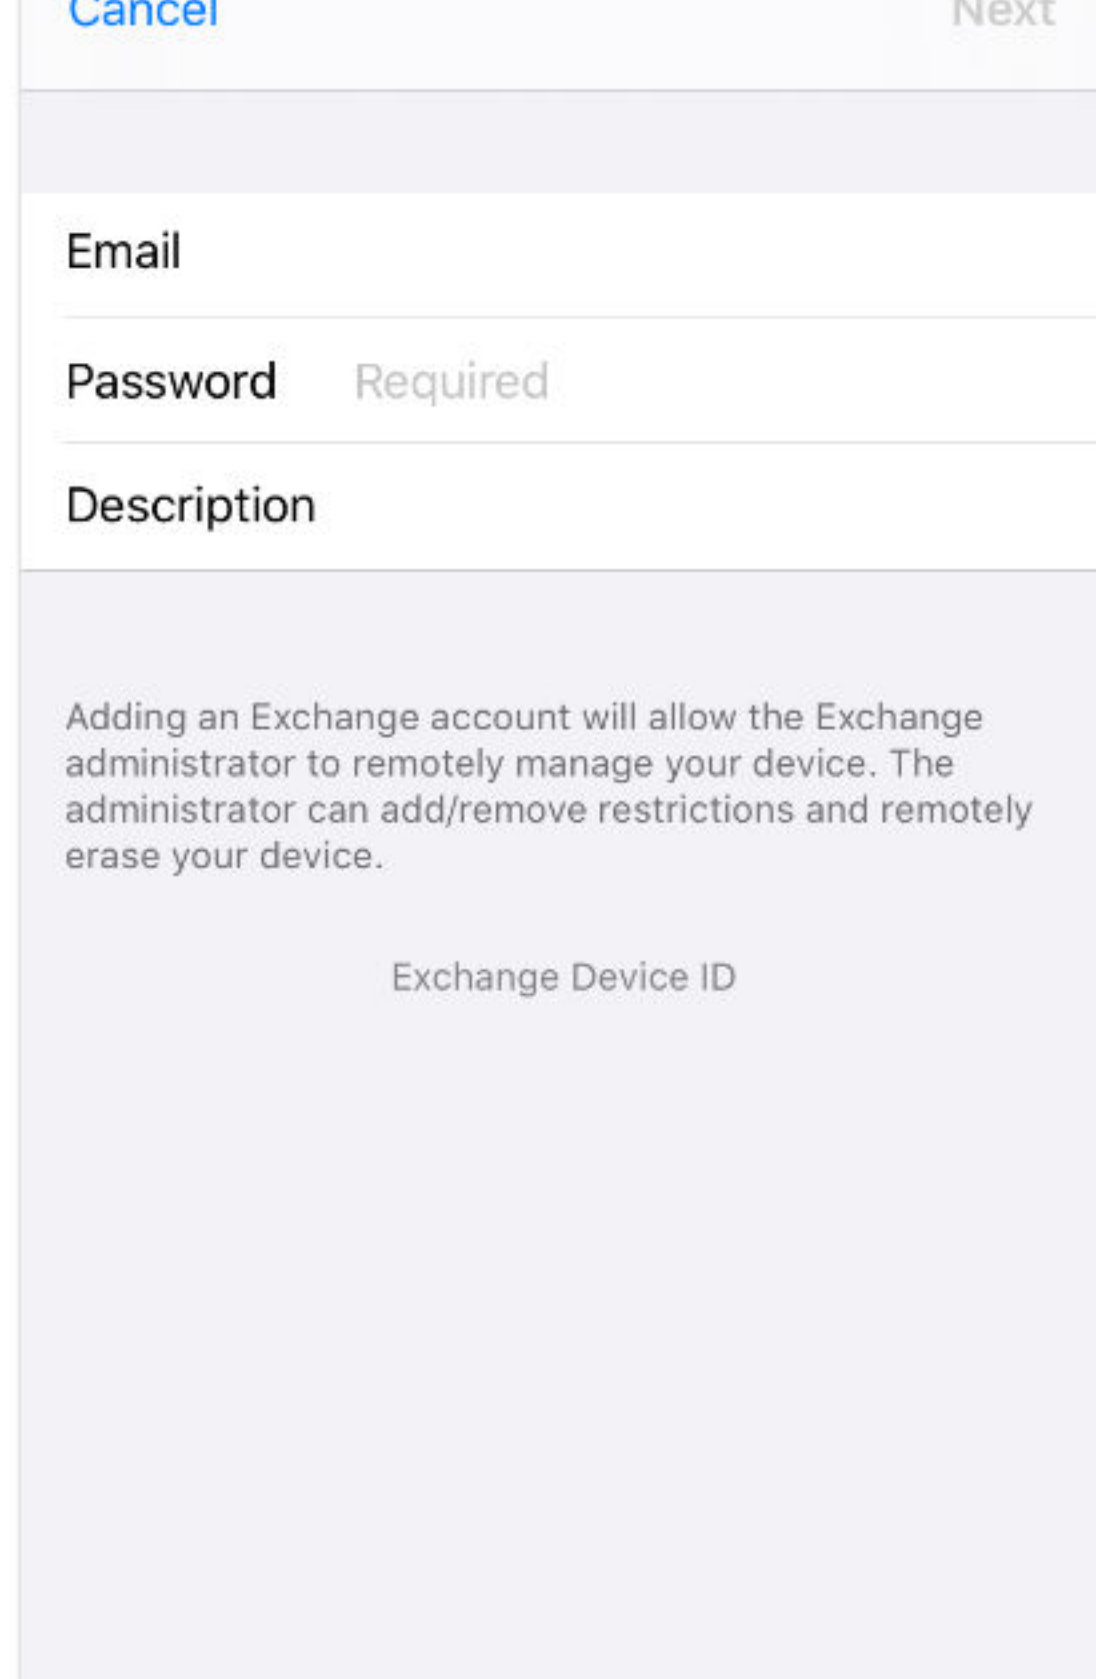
Cancel

Next

Email

Password Required

Description

Adding an Exchange account will allow the Exchange administrator to remotely manage your device. The administrator can add/remove restrictions and remotely erase your device.

Exchange Device ID